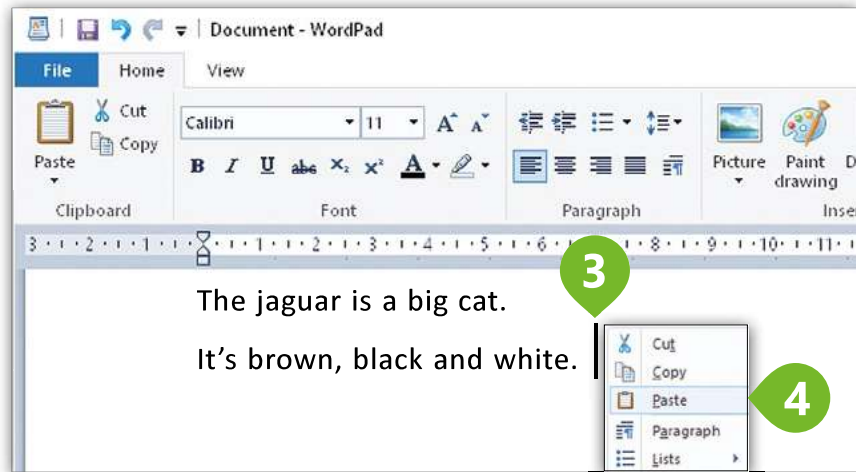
Document - WordPad

File Home View

Cut
Copy
Paste
Clipboard

Calibri 11
B I U abc $x_2$ $x^2$ A
Font

Paragraph

Picture Paint drawing D
Inse

3 · 2 · 1 · · 1 · 2 · 3 · 4 · 5 · 6 · 8 · 9 · 10 · 11

3

The jaguar is a big cat.

It’s brown, black and white.

Cut
Copy
Paste
Paragraph
Lists

4